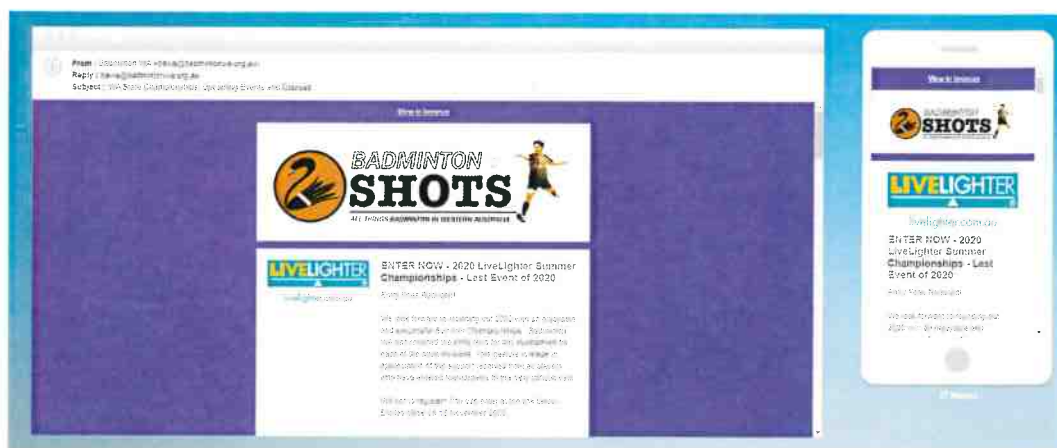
From : Badminton WA <steve@badmintonwa.org.au>
Reply : steve@badmintonwa.org.au
Subject : WA State Championships - Upcoming Events and Closures

View in browser

BADMINTON SHOTS
ALL THINGS BADMINTON IN WESTERN AUSTRALIA

LIVELIGHTER
livelighter.com.au

ENTER NOW - 2020 LiveLighter Summer Championships - Last Event of 2020

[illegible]

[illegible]

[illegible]

View in browser

BADMINTON SHOTS

LIVELIGHTER
livelighter.com.au

ENTER NOW - 2020 LiveLighter Summer Championships - Last Event of 2020

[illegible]

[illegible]